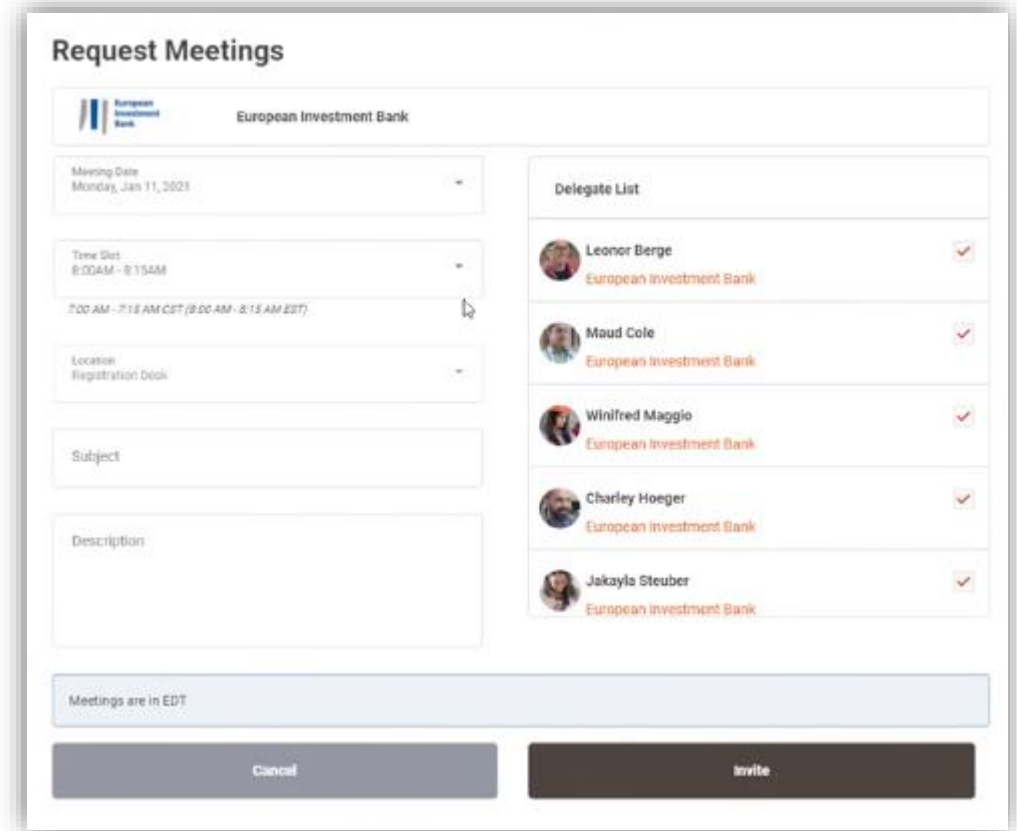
Request Meetings

European Investment Bank

European Investment Bank

Meeting Date
Monday, Jan 11, 2021

Time Slot
8:00AM - 8:15AM

7:00 AM - 7:15 AM CST (8:00 AM - 8:15 AM EST)

Location
Registration Desk

Subject

Description

Delegate List

Leonor Berge
European Investment Bank

Maud Cole
European Investment Bank

Winifred Maggio
European Investment Bank

Charley Hoeger
European Investment Bank

Jakayla Steuber
European Investment Bank

Meetings are in EDT

Cancel

Invite